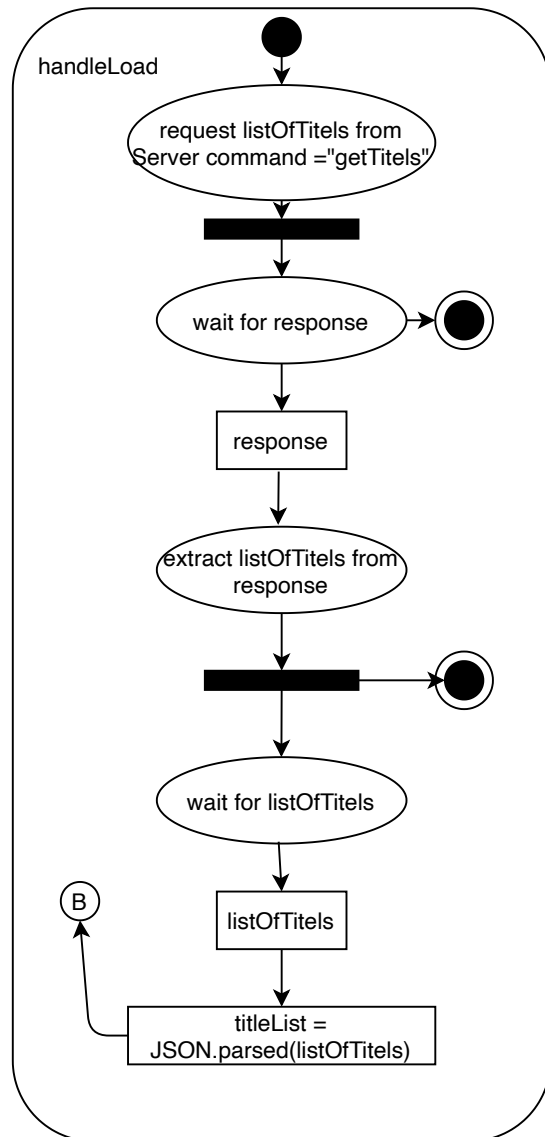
handleLoad

request listOfTitels from Server command ="getTitels"

wait for response

response

extract listOfTitels from response

wait for listOfTitels

B

listOfTitels

titleList = JSON.parsed(listOfTitels)